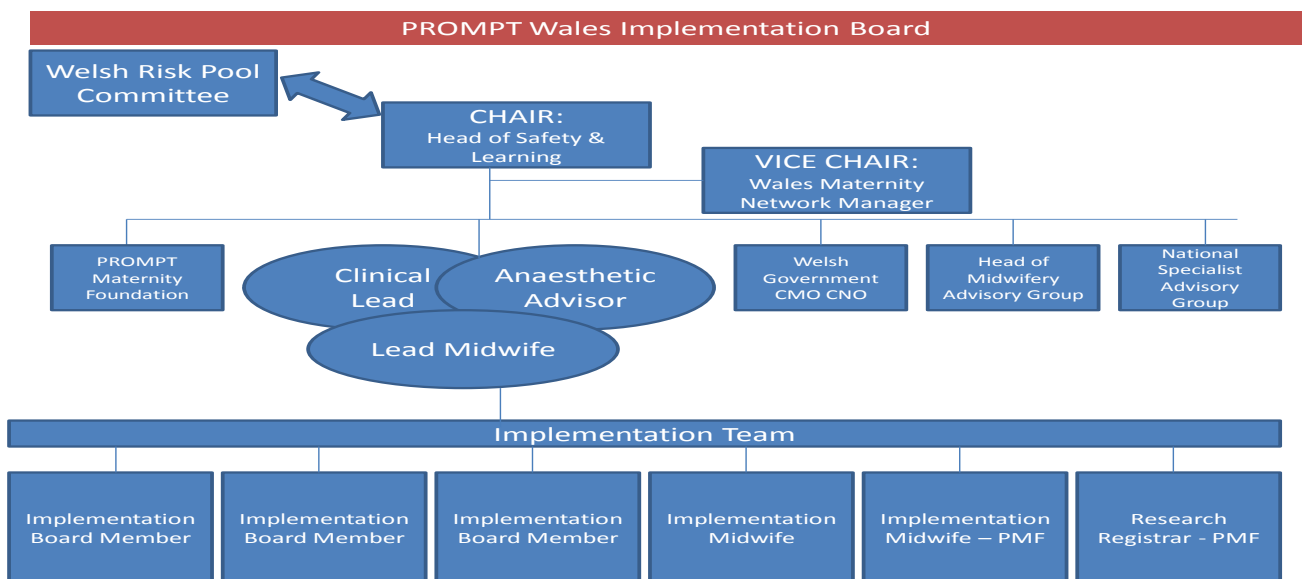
PROMPT Wales Implementation Board

Welsh Risk Pool Committee

CHAIR:
Head of Safety & Learning

VICE CHAIR:
Wales Maternity Network Manager

PROMPT Maternity Foundation

Clinical Lead

Anaesthetic Advisor

Lead Midwife

Welsh Government CMO CNO

Head of Midwifery Advisory Group

National Specialist Advisory Group

Implementation Team

Implementation Board Member

Implementation Board Member

Implementation Board Member

Implementation Midwife

Implementation Midwife – PMF

Research Registrar - PMF